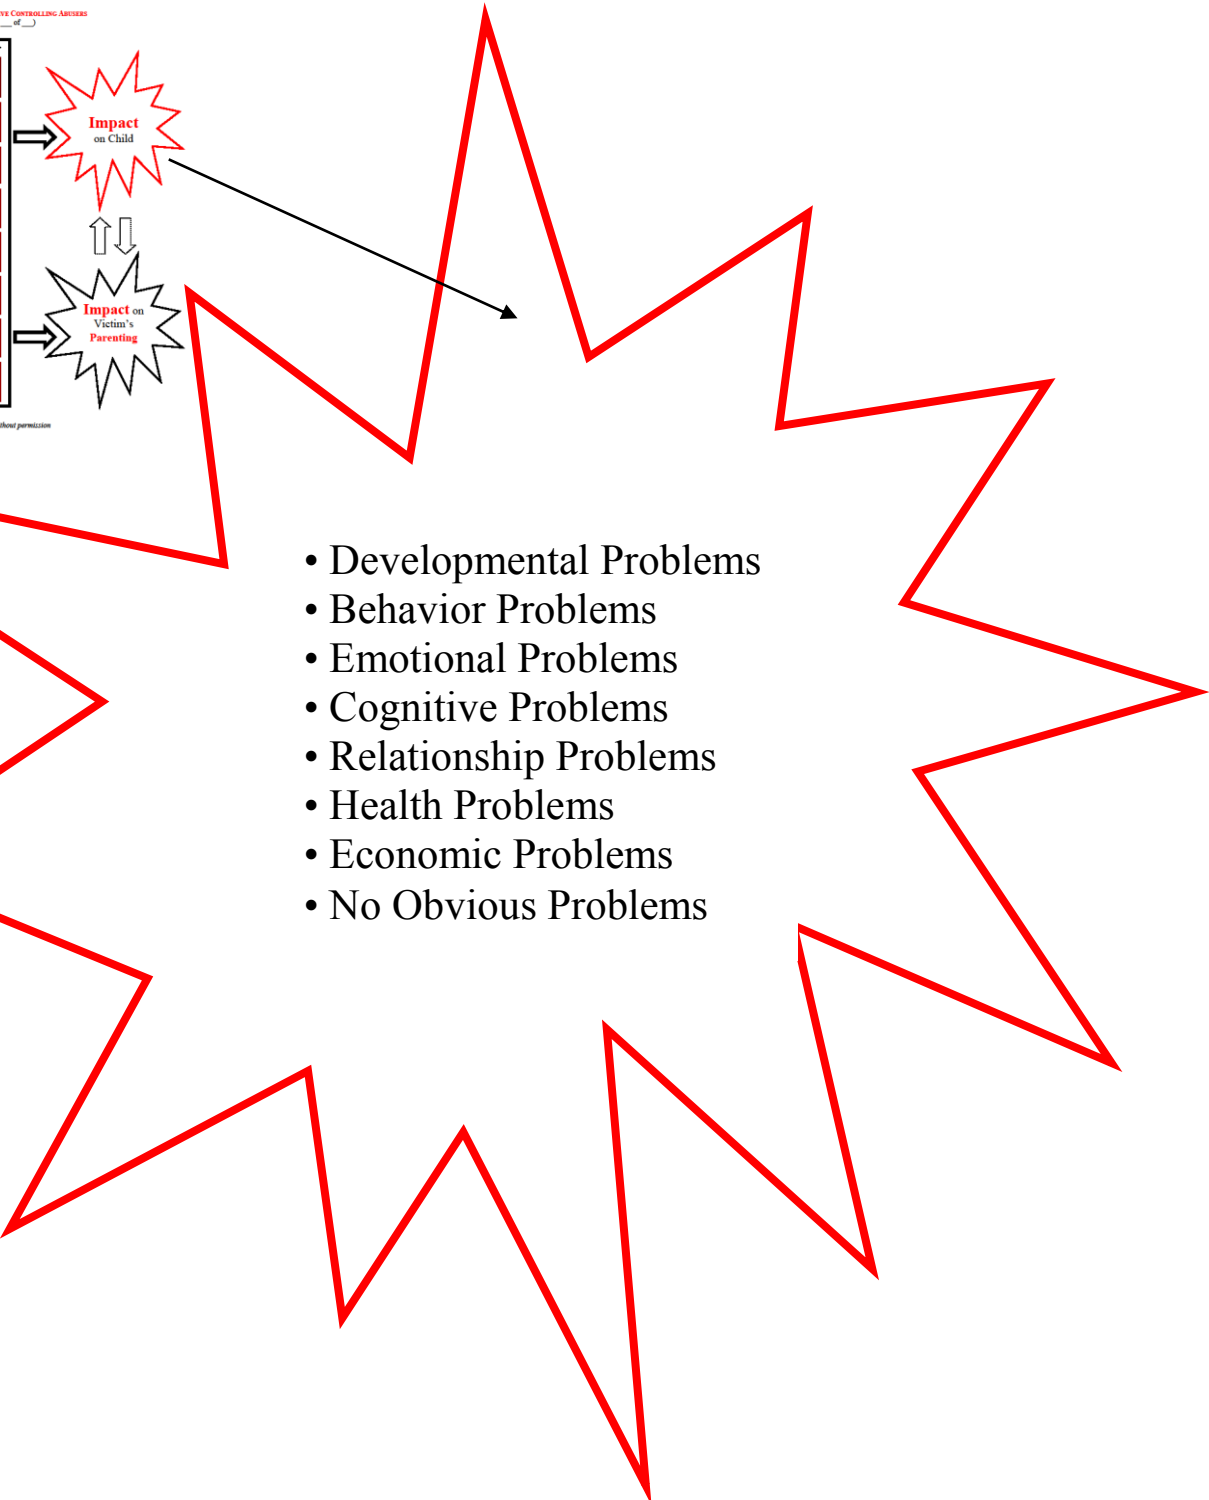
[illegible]VE CONTROLLING ABUSERS
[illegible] of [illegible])

Impact on Child

Impact on Victim's Parenting

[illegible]thout permission

• Developmental Problems
• Behavior Problems
• Emotional Problems
• Cognitive Problems
• Relationship Problems
• Health Problems
• Economic Problems
• No Obvious Problems